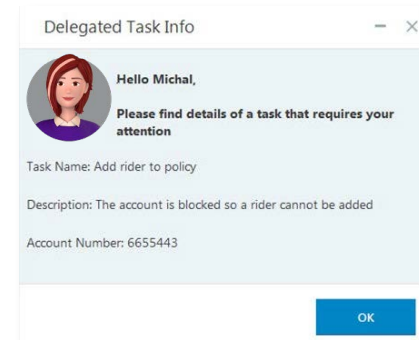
Delegated Task Info

Hello Michal,

Please find details of a task that requires your attention

Task Name: Add rider to policy

Description: The account is blocked so a rider cannot be added

Account Number: 6655443

OK